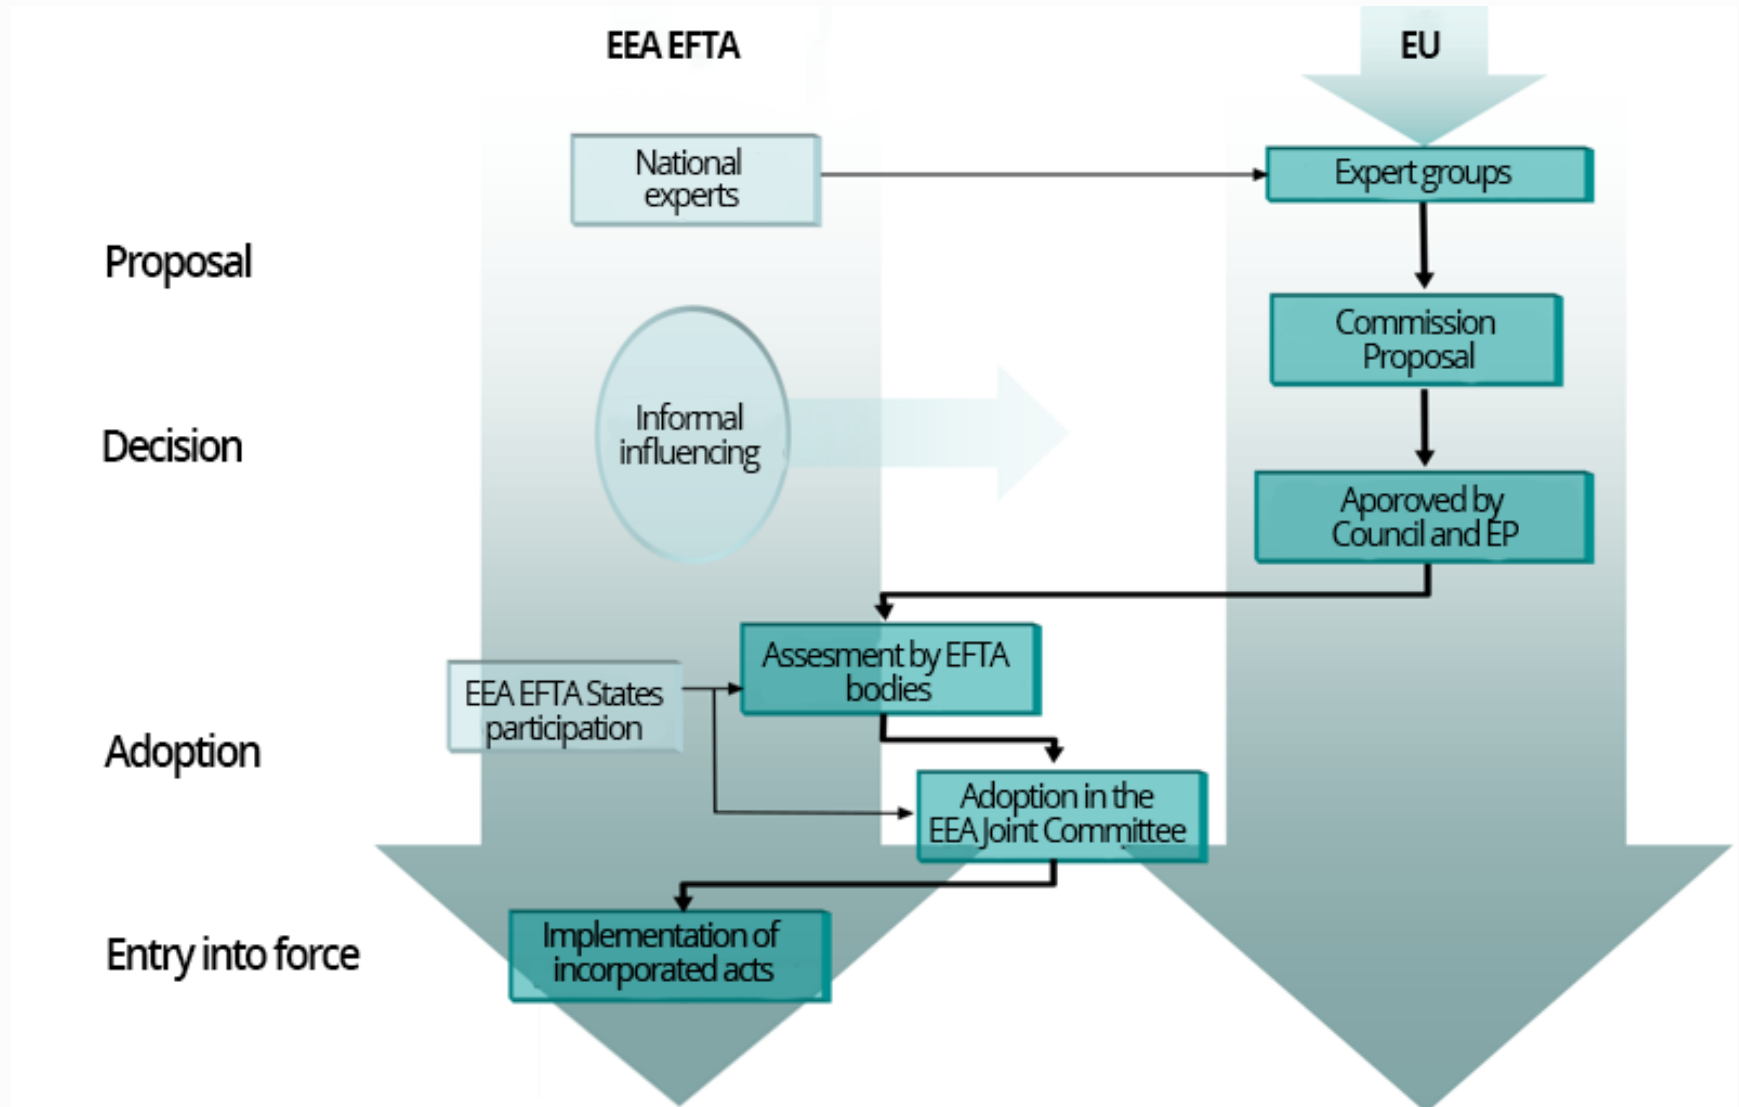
EEA EFTA

EU

National experts

Expert groups

Proposal

Commission Proposal

Decision

Informal influencing

Aporoved by Council and EP

EEA EFTA States participation

Assesment by EFTA bodies

Adoption

Adoption in the EEA Joint Committee

Entry into force

Implementation of incorporated acts